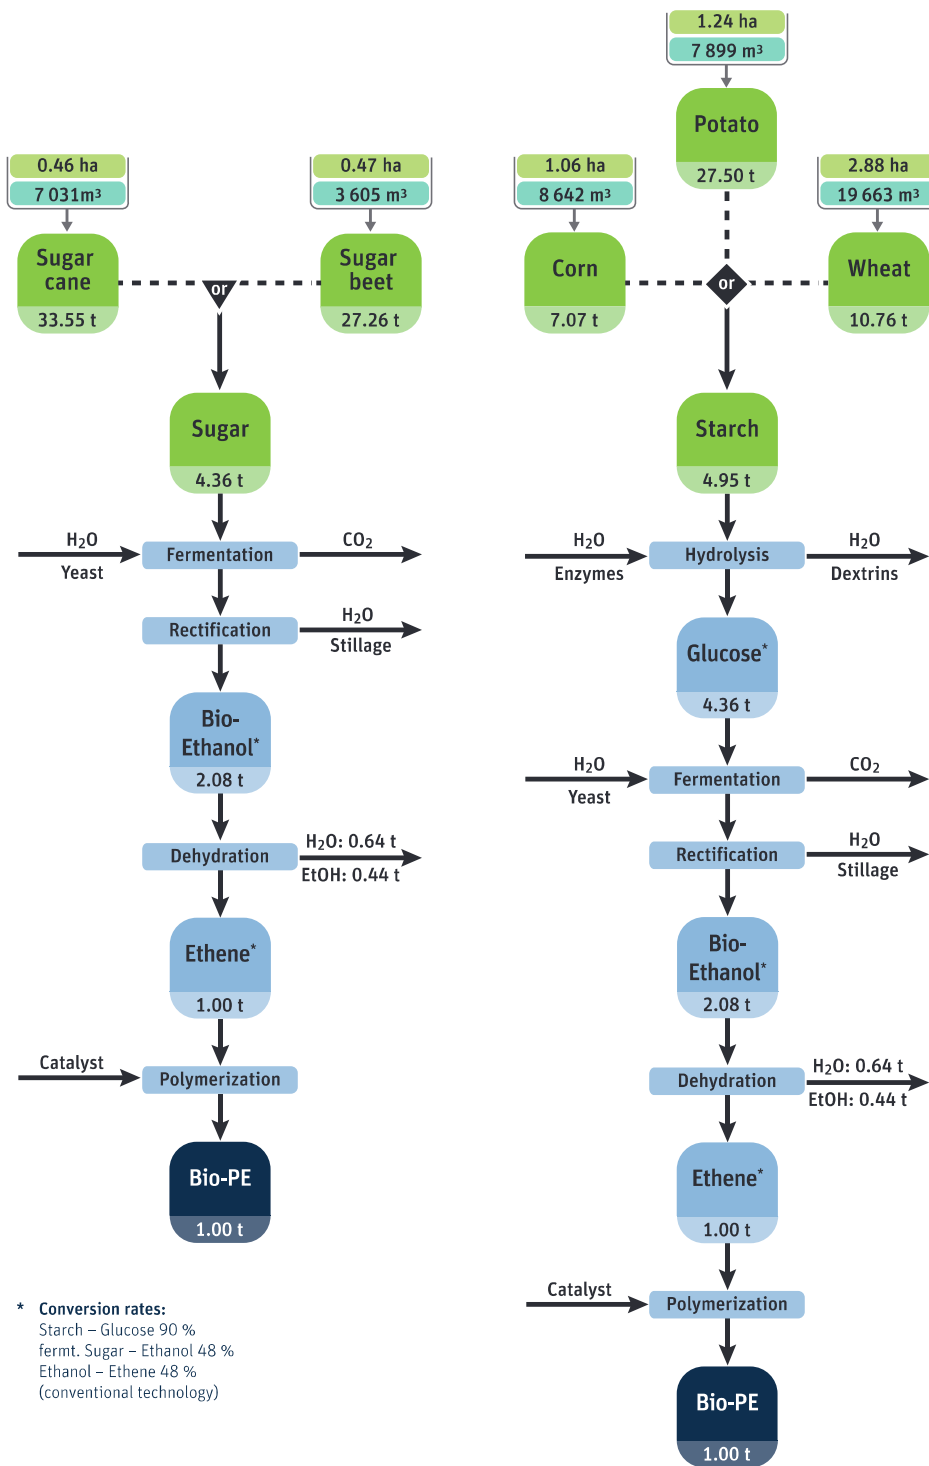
0.46 ha
7 031 m³

Sugar cane
33.55 t

or

0.47 ha
3 605 m³

Sugar beet
27.26 t

Sugar
4.36 t

$H_2O$
Yeast

Fermentation

$CO_2$

Rectification

$H_2O$
Stillage

Bio-Ethanol*
2.08 t

Dehydration

$H_2O$: 0.64 t
EtOH: 0.44 t

Ethene*
1.00 t

Catalyst

Polymerization

Bio-PE
1.00 t

1.24 ha
7 899 m³

Potato
27.50 t

1.06 ha
8 642 m³

Corn
7.07 t

or

2.88 ha
19 663 m³

Wheat
10.76 t

Starch
4.95 t

$H_2O$
Enzymes

Hydrolysis

$H_2O$
Dextrins

Glucose*
4.36 t

$H_2O$
Yeast

Fermentation

$CO_2$

Rectification

$H_2O$
Stillage

Bio-Ethanol*
2.08 t

Dehydration

$H_2O$: 0.64 t
EtOH: 0.44 t

Ethene*
1.00 t

Catalyst

Polymerization

Bio-PE
1.00 t

* Conversion rates:
Starch – Glucose 90 %
fermt. Sugar – Ethanol 48 %
Ethanol – Ethene 48 %
(conventional technology)